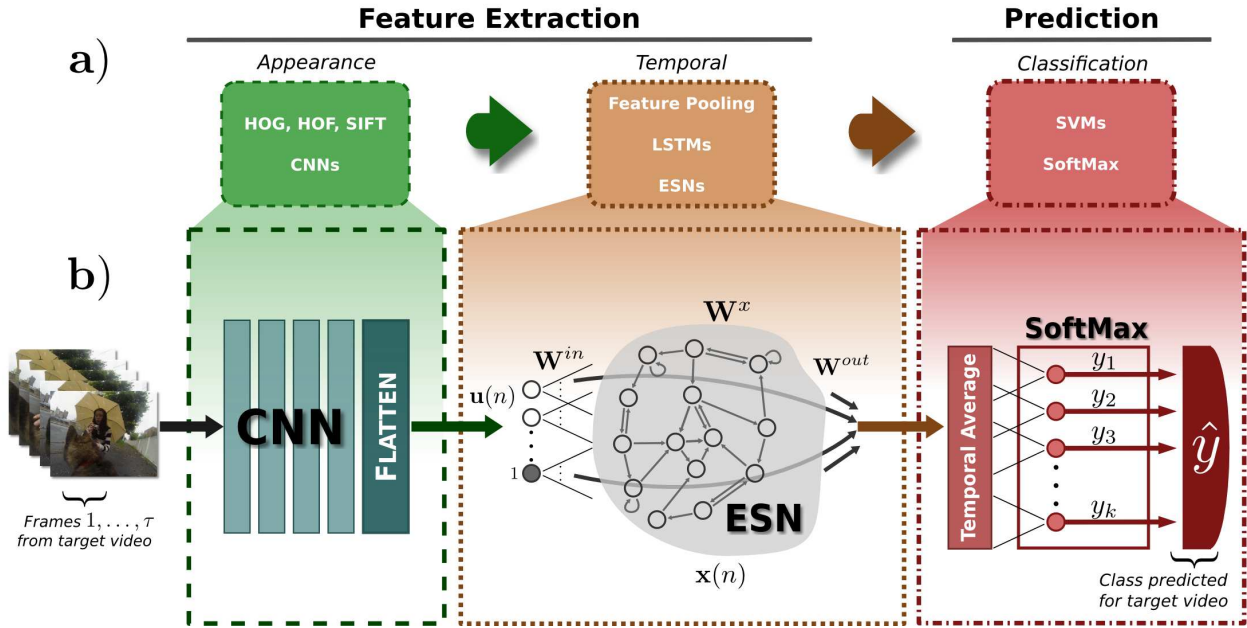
Feature Extraction

Prediction

a)

Appearance

Temporal

Classification

HOG, HOF, SIFT

CNNs

Feature Pooling

LSTMs

ESNs

SVMs

SoftMax

b)

CNN

FLATTEN

$\mathbf{W}^{x}$

$\mathbf{W}^{in}$

$\mathbf{W}^{out}$

$\mathbf{u}(n)$

1

ESN

$\mathbf{x}(n)$

SoftMax

Temporal Average

$y_1$

$y_2$

$y_3$

$y_k$

$\hat{y}$

Frames $1, \ldots, \tau$ from target video

Class predicted for target video